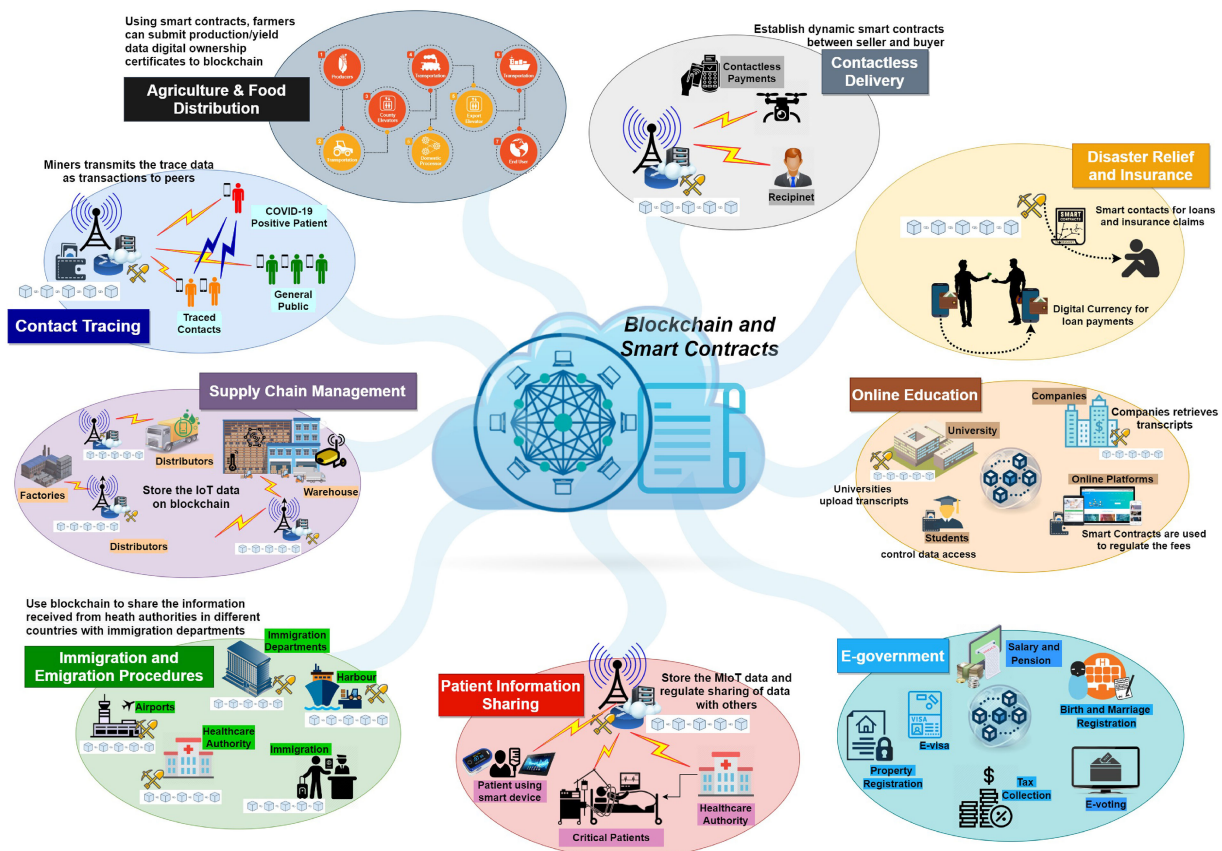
Blockchain and Smart Contracts

Using smart contracts, farmers can submit production/yield data digital ownership certificates to blockchain

Agriculture & Food Distribution

Producers
Transportation
County Elevator
Transportation
Export Elevator
Transportation
Transportation
Domestic Processor
End User

Establish dynamic smart contracts between seller and buyer

Contactless Delivery

Contactless Payments

Recipinet

Miners transmits the trace data as transactions to peers

COVID-19 Positive Patient

General Public

Traced Contacts

Contact Tracing

Disaster Relief and Insurance

SMART CONTRACTS

Smart contacts for loans and insurance claims

Digital Currency for loan payments

Supply Chain Management

Distributors

Factories

Store the IoT data on blockchain

Warehouse

Distributors

Online Education

Companies

Companies retrieves transcripts

University

Universities upload transcripts

Online Platforms

Students control data access

Smart Contracts are used to regulate the fees

Use blockchain to share the information received from heath authorities in different countries with immigration departments

Immigration and Emigration Procedures

Immigration Departments

Harbour

Airports

Healthcare Authority

Immigration

Patient Information Sharing

Store the MIoT data and regulate sharing of data with others

Patient using smart device

Critical Patients

Healthcare Authority

E-government

Salary and Pension

VISA

E-visa

Birth and Marriage Registration

Property Registration

Tax Collection

E-voting